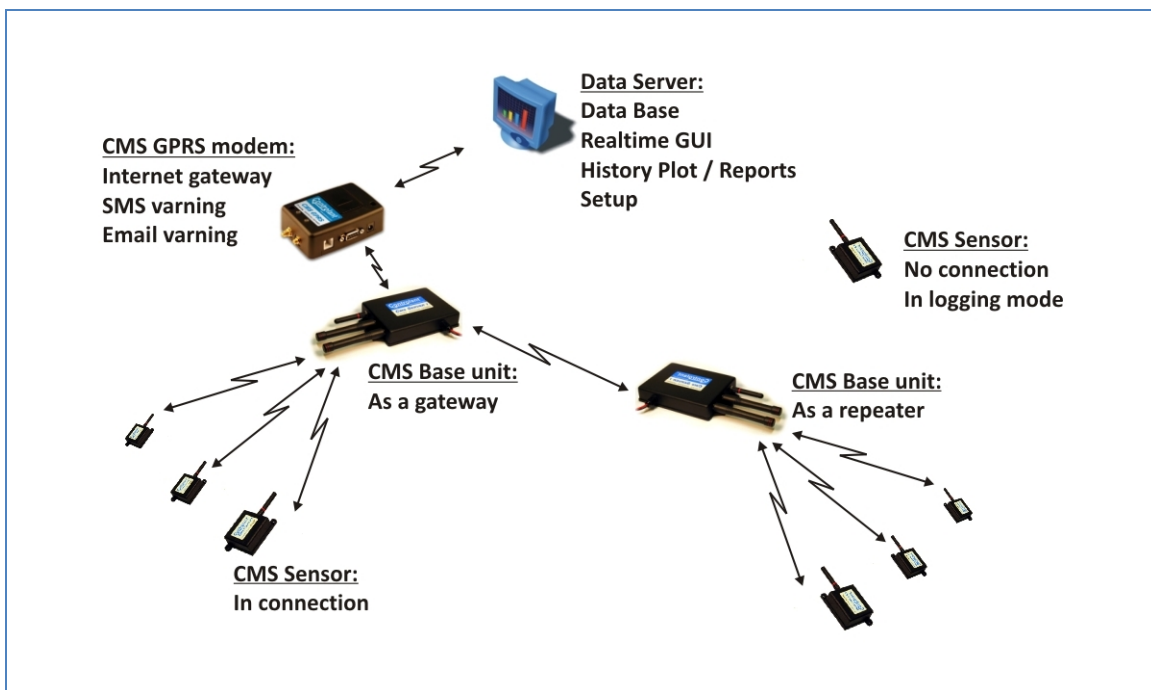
Data Server:
Data Base
Realtime GUI
History Plot / Reports
Setup

CMS GPRS modem:
Internet gateway
SMS varning
Email varning

CMS Sensor:
No connection
In logging mode

CMS Base unit:
As a gateway

CMS Base unit:
As a repeater

CMS Sensor:
In connection